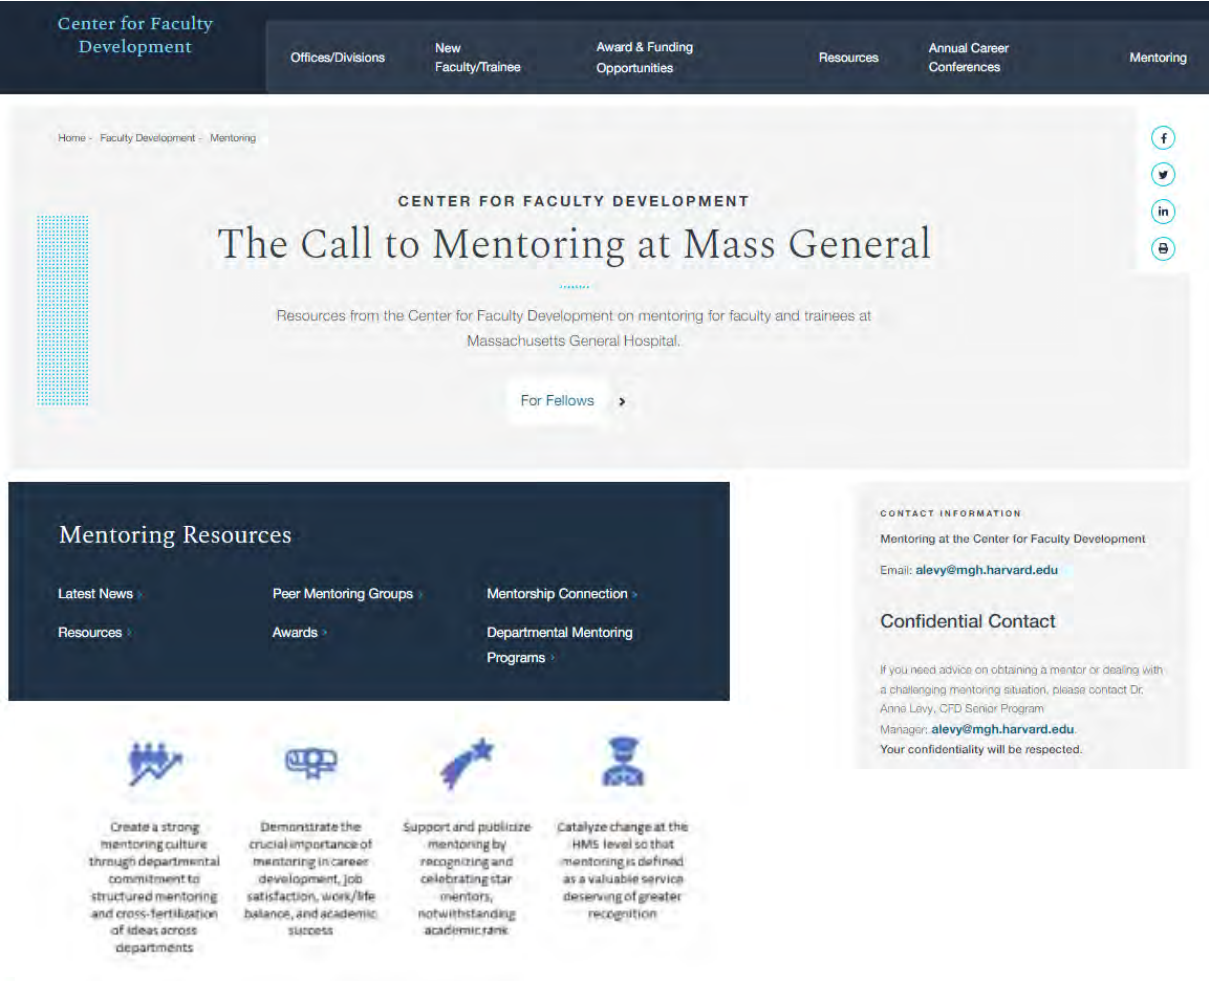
Center for Faculty Development

Offices/Divisions
New Faculty/Trainee
Award & Funding Opportunities
Resources
Annual Career Conferences
Mentoring

Home › Faculty Development › Mentoring

CENTER FOR FACULTY DEVELOPMENT

The Call to Mentoring at Mass General

Resources from the Center for Faculty Development on mentoring for faculty and trainees at Massachusetts General Hospital.

For Fellows ›

Mentoring Resources

Latest News ›
Peer Mentoring Groups ›
Mentorship Connection ›
Resources ›
Awards ›
Departmental Mentoring Programs ›

CONTACT INFORMATION

Mentoring at the Center for Faculty Development

Email: alevy@mgh.harvard.edu

Confidential Contact

If you need advice on obtaining a mentor or dealing with a challenging mentoring situation, please contact Dr. Anne Levy, CFD Senior Program Manager: alevy@mgh.harvard.edu.
Your confidentiality will be respected.

Create a strong mentoring culture through departmental commitment to structured mentoring and cross-fertilization of ideas across departments

Demonstrate the crucial importance of mentoring in career development, job satisfaction, work/life balance, and academic success

Support and publicize mentoring by recognizing and celebrating star mentors, notwithstanding academic rank

Catalyze change at the HMS level so that mentoring is defined as a valuable service deserving of greater recognition